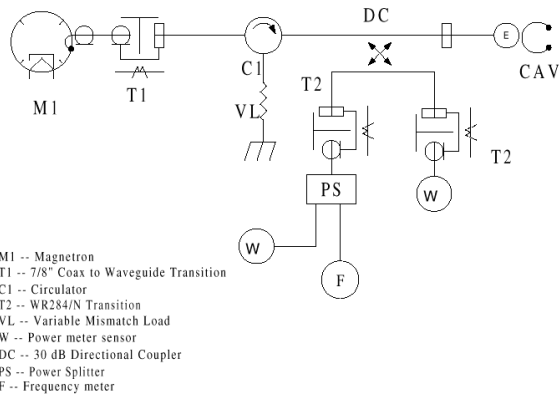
DC

E

CAV

M1

T1

C1

VL

T2

T2

PS

W

W

F

M1 -- Magnetron
T1 -- 7/8" Coax to Waveguide Transition
C1 -- Circulator
T2 -- WR284/N Transition
VL -- Variable Mismatch Load
W -- Power meter sensor
DC -- 30 dB Directional Coupler
PS -- Power Splitter
F -- Frequency meter